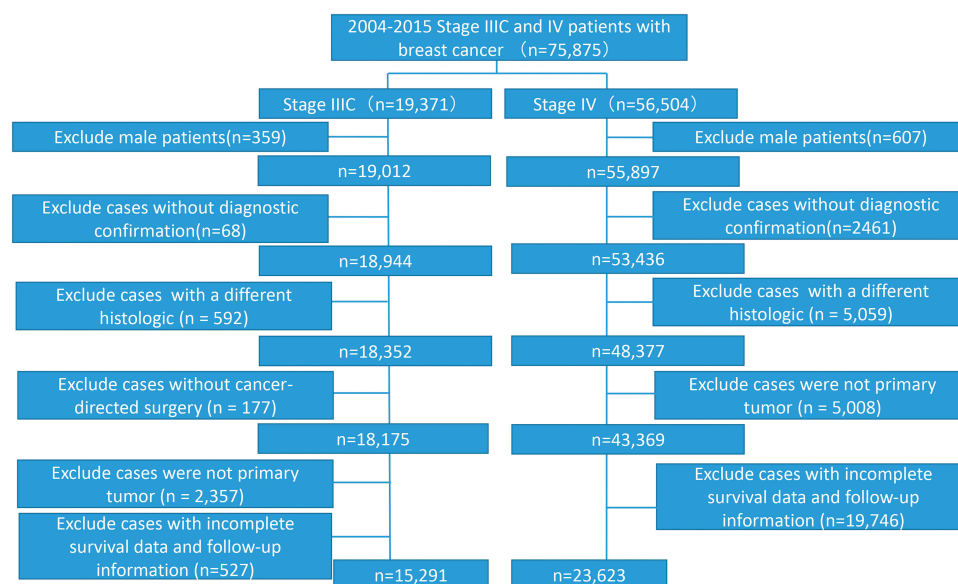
2004-2015 Stage IIIC and IV patients with breast cancer （n=75,875）

Stage IIIC（n=19,371）

Exclude male patients(n=359)

n=19,012

Exclude cases without diagnostic confirmation(n=68)

n=18,944

Exclude cases with a different histologic (n = 592)

n=18,352

Exclude cases without cancer-directed surgery (n = 177)

n=18,175

Exclude cases were not primary tumor (n = 2,357)

Exclude cases with incomplete survival data and follow-up information (n=527)

n=15,291

Stage IV（n=56,504）

Exclude male patients(n=607)

n=55,897

Exclude cases without diagnostic confirmation(n=2461)

n=53,436

Exclude cases with a different histologic (n = 5,059)

n=48,377

Exclude cases were not primary tumor (n = 5,008)

n=43,369

Exclude cases with incomplete survival data and follow-up information (n=19,746)

n=23,623